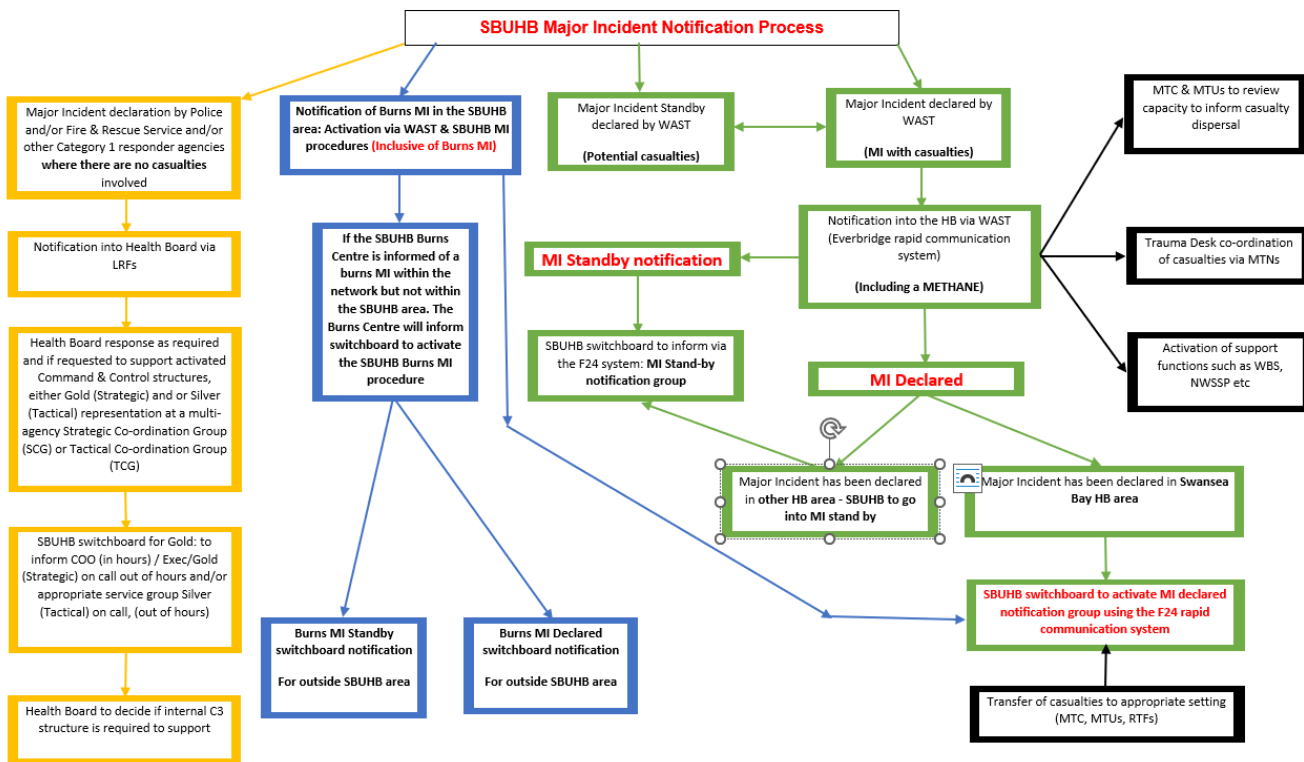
SBUHB Major Incident Notification Process

Major Incident declaration by Police and/or Fire & Rescue Service and/or other Category 1 responder agencies where there are no casualties involved

Notification into Health Board via LRFs

Health Board response as required and if requested to support activated Command & Control structures, either Gold (Strategic) and or Silver (Tactical) representation at a multi-agency Strategic Co-ordination Group (SCG) or Tactical Co-ordination Group (TCG)

SBUHB switchboard for Gold: to inform COO (in hours) / Exec/Gold (Strategic) on call out of hours and/or appropriate service group Silver (Tactical) on call, (out of hours)

Health Board to decide if internal C3 structure is required to support

Notification of Burns MI in the SBUHB area: Activation via WAST & SBUHB MI procedures (Inclusive of Burns MI)

If the SBUHB Burns Centre is informed of a burns MI within the network but not within the SBUHB area. The Burns Centre will inform switchboard to activate the SBUHB Burns MI procedure

Burns MI Standby switchboard notification

For outside SBUHB area

Burns MI Declared switchboard notification

For outside SBUHB area

Major Incident Standby declared by WAST

(Potential casualties)

Major Incident declared by WAST

(MI with casualties)

Notification into the HB via WAST (Everbridge rapid communication system)

(Including a METHANE)

MI Standby notification

SBUHB switchboard to inform via the F24 system: MI Stand-by notification group

MI Declared

Major Incident has been declared in other HB area - SBUHB to go into MI stand by

Major Incident has been declared in Swansea Bay HB area

SBUHB switchboard to activate MI declared notification group using the F24 rapid communication system

Transfer of casualties to appropriate setting (MTC, MTUs, RTFs)

MTC & MTUs to review capacity to inform casualty dispersal

Trauma Desk co-ordination of casualties via MTNs

Activation of support functions such as WBS, NWSSP etc